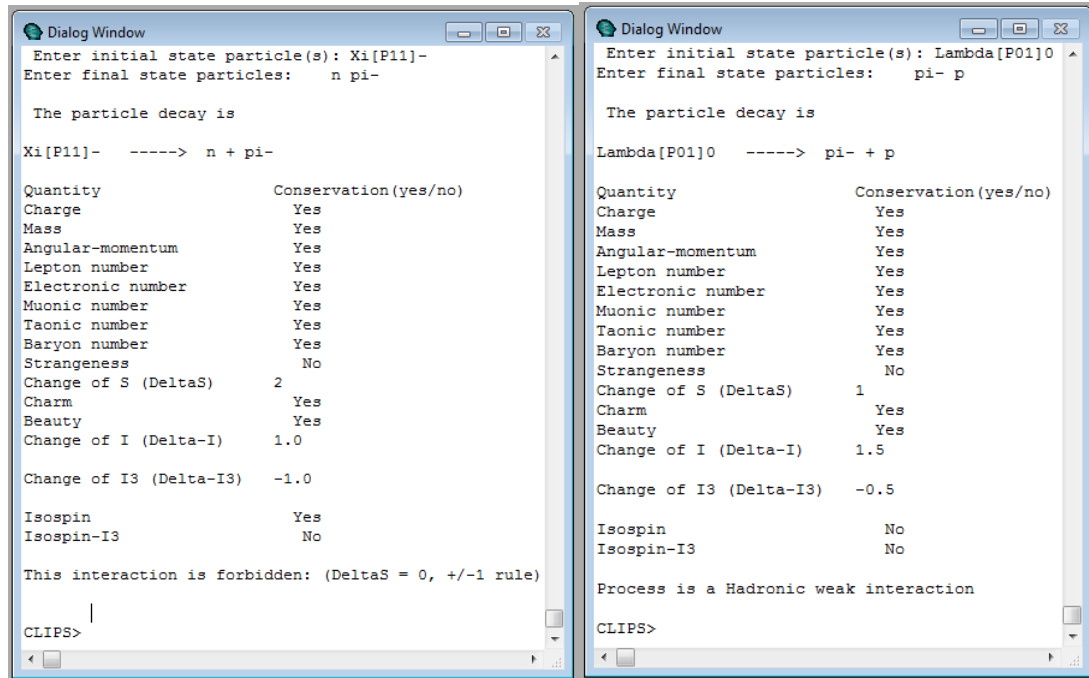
Dialog Window

Enter initial state particle(s): Xi[P11]-
Enter final state particles: n pi-

The particle decay is

Xi[P11]- -----> n + pi-

| Quantity | Conservation(yes/no) |
|---|---|
| Charge | Yes |
| Mass | Yes |
| Angular-momentum | Yes |
| Lepton number | Yes |
| Electronic number | Yes |
| Muonic number | Yes |
| Taonic number | Yes |
| Baryon number | Yes |
| Strangeness | No |
| Change of S (DeltaS) | 2 |
| Charm | Yes |
| Beauty | Yes |
| Change of I (Delta-I) | 1.0 |
| Change of I3 (Delta-I3) | -1.0 |
| Isospin | Yes |
| Isospin-I3 | No |

This interaction is forbidden: (DeltaS = 0, +/-1 rule)

CLIPS>

Dialog Window

Enter initial state particle(s): Lambda[P01]0
Enter final state particles: pi- p

The particle decay is

Lambda[P01]0 -----> pi- + p

| Quantity | Conservation(yes/no) |
|---|---|
| Charge | Yes |
| Mass | Yes |
| Angular-momentum | Yes |
| Lepton number | Yes |
| Electronic number | Yes |
| Muonic number | Yes |
| Taonic number | Yes |
| Baryon number | Yes |
| Strangeness | No |
| Change of S (DeltaS) | 1 |
| Charm | Yes |
| Beauty | Yes |
| Change of I (Delta-I) | 1.5 |
| Change of I3 (Delta-I3) | -0.5 |
| Isospin | No |
| Isospin-I3 | No |

Process is a Hadronic weak interaction

CLIPS>